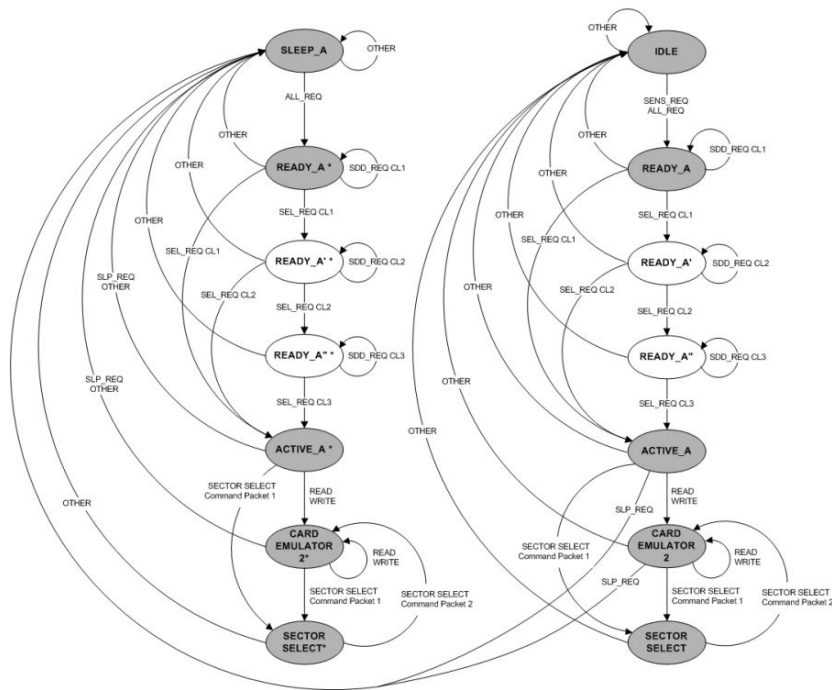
SLEEP_A
OTHER
ALL_REQ
OTHER
READY_A *
SDD_REQ CL1
OTHER
SEL_REQ CL1
OTHER
SEL_REQ CL1
READY_A' *
SDD_REQ CL2
SLP_REQ
OTHER
SEL_REQ CL2
SEL_REQ CL2
READY_A'' *
SDD_REQ CL3
SLP_REQ
OTHER
SEL_REQ CL3
ACTIVE_A *
SECTOR SELECT
Command Packet 1
READ
WRITE
OTHER
CARD
EMULATOR
2*
READ
WRITE
SECTOR SELECT
Command Packet 1
SECTOR SELECT
Command Packet 2
SECTOR
SELECT*

OTHER
IDLE
SENS_REQ
ALL_REQ
OTHER
READY_A
SDD_REQ CL1
OTHER
SEL_REQ CL1
OTHER
SEL_REQ CL1
READY_A'
SDD_REQ CL2
OTHER
SEL_REQ CL2
SEL_REQ CL2
READY_A''
SDD_REQ CL3
OTHER
SEL_REQ CL3
ACTIVE_A
OTHER
SLP_REQ
READ
WRITE
SECTOR SELECT
Command Packet 1
CARD
EMULATOR
2
READ
WRITE
SLP_REQ
SECTOR SELECT
Command Packet 1
SECTOR SELECT
Command Packet 2
SECTOR
SELECT